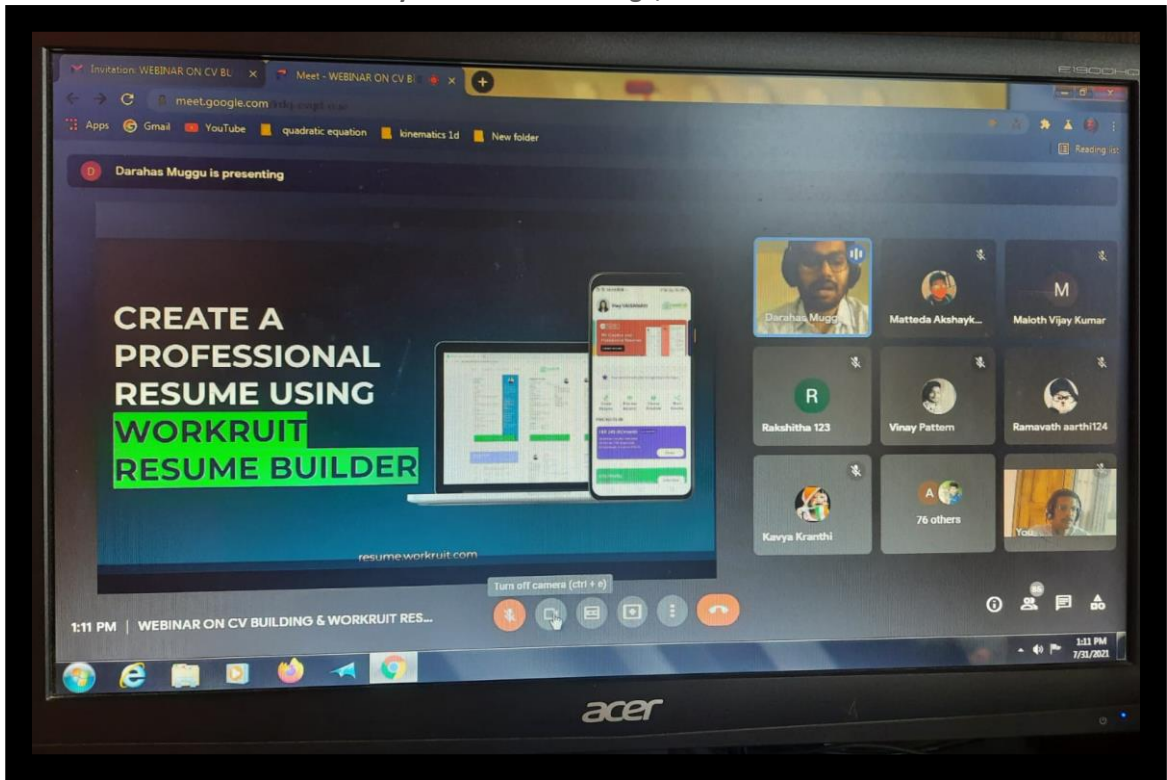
Invitation: WEBINAR ON CV BU
Meet - WEBINAR ON CV B

meet.google.com/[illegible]

Apps Gmail YouTube quadratic equation kinematics 1d New folder

Reading list

Darahas Muggu is presenting

CREATE A PROFESSIONAL RESUME USING WORKRUIT RESUME BUILDER

resume.workruit.com

Darahas Muggu
Matteda Akshayk...
M
Maloth Vijay Kumar
R
Rakshitha 123
Vinay Pattem
Ramavath aarthi124
Kavya Kranthi
A
76 others
You

Turn off camera (ctrl + e)

1:11 PM | WEBINAR ON CV BUILDING & WORKRUIT RES...

1:11 PM
7/31/2021

acer